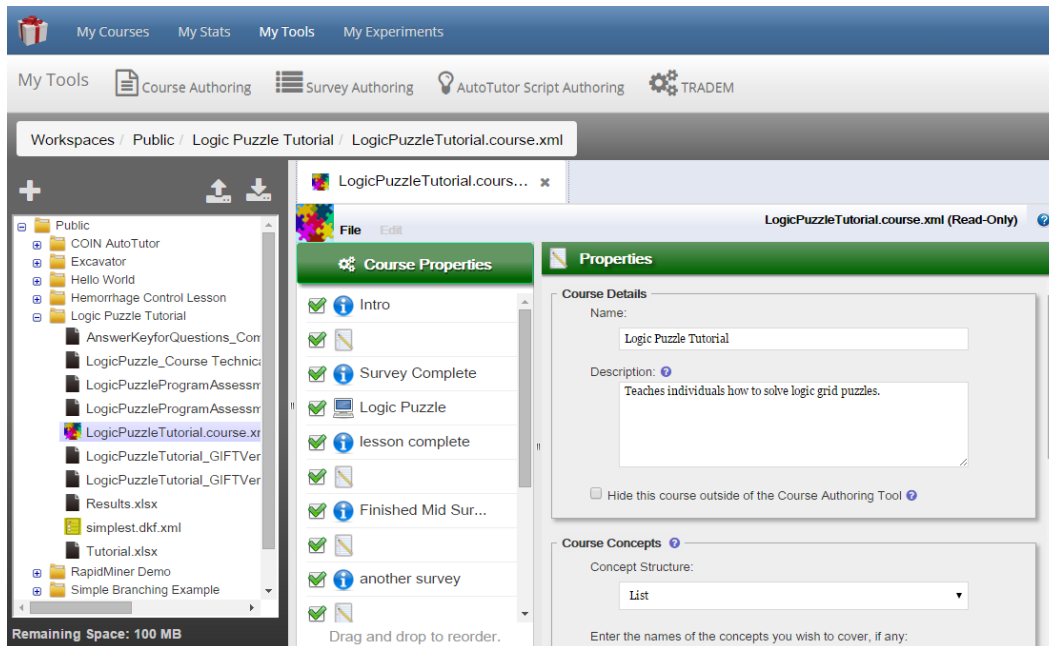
My Courses My Stats My Tools My Experiments

My Tools Course Authoring Survey Authoring AutoTutor Script Authoring TRADEM

Workspaces / Public / Logic Puzzle Tutorial / LogicPuzzleTutorial.course.xml

Public
COIN AutoTutor
Excavator
Hello World
Hemorrhage Control Lesson
Logic Puzzle Tutorial
AnswerKeyforQuestions_Com
LogicPuzzle_Course Technica
LogicPuzzleProgramAssessm
LogicPuzzleProgramAssessm
LogicPuzzleTutorial.course.xr
LogicPuzzleTutorial_GIFTVer
LogicPuzzleTutorial_GIFTVer
Results.xlsx
simplest.dkf.xml
Tutorial.xlsx
RapidMiner Demo
Simple Branching Example

Remaining Space: 100 MB

LogicPuzzleTutorial.cours... ×

File Edit

LogicPuzzleTutorial.course.xml (Read-Only)

Course Properties

Intro
Survey Complete
Logic Puzzle
lesson complete
Finished Mid Sur...
another survey

Drag and drop to reorder.

Properties

Course Details
Name:
Logic Puzzle Tutorial
Description:
Teaches individuals how to solve logic grid puzzles.
Hide this course outside of the Course Authoring Tool

Course Concepts
Concept Structure:
List
Enter the names of the concepts you wish to cover, if any: